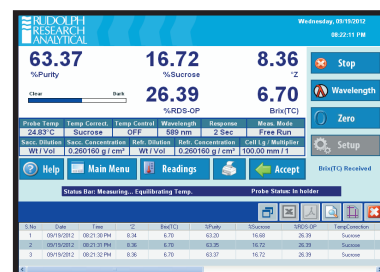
RUDOLPH RESEARCH ANALYTICAL

Wednesday, 09/19/2012
08:22:11 PM

63.37
%Purity

16.72
%Sucrose

8.36
°Z

Clear
Dark

26.39
%RDS-OP

6.70
Brix(TC)

Stop

Wavelength

Zero

Setup

Brix(TC) Received

| Probe Temp | Temp Correct. | Temp Control | Wavelength | Response | Meas. Mode |
|---|---|---|---|---|---|
| 24.83°C | Sucrose | OFF | 589 nm | 2 Sec | Free Run |
| Sacc. Dilution | Sacc. Concentration | Refr. Dilution | Refr. Concentration | Cell Lg / Multiplier | |
| Wt / Vol | 0.260160 g / cm³ | Wt / Vol | 0.260160 g / cm³ | 100.00 mm / 1 | |

Help
Main Menu
Readings
Accept

Status Bar: Measuring... Equilibrating Temp.
Probe Status: In holder

| S.No | Date | Time | °Z | Brix(TC) | %Purity | %Sucrose | %RDS-OP | TempCorrection |
|---|---|---|---|---|---|---|---|---|
| 1 | 09/19/2012 | 08:21:26 PM | 8.36 | 6.70 | 63.20 | 16.68 | 26.39 | Sucrose |
| 2 | 09/19/2012 | 08:21:29 PM | 8.36 | 6.70 | 63.35 | 16.72 | 26.39 | Sucrose |
| 3 | 09/19/2012 | 08:21:32 PM | 8.36 | 6.70 | 63.37 | 16.72 | 26.39 | Sucrose |